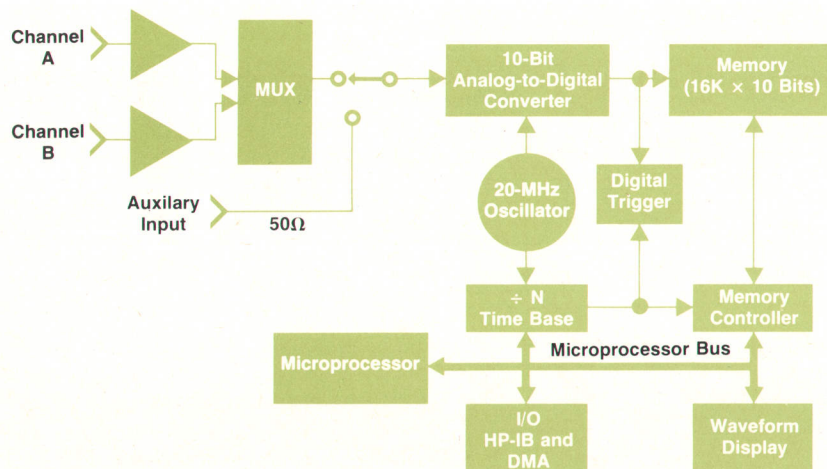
Channel A

Channel B

MUX

Auxilary Input

$50\Omega$

10-Bit Analog-to-Digital Converter

Memory (16K × 10 Bits)

20-MHz Oscillator

Digital Trigger

÷ N Time Base

Memory Controller

Microprocessor

Microprocessor Bus

I/O HP-IB and DMA

Waveform Display